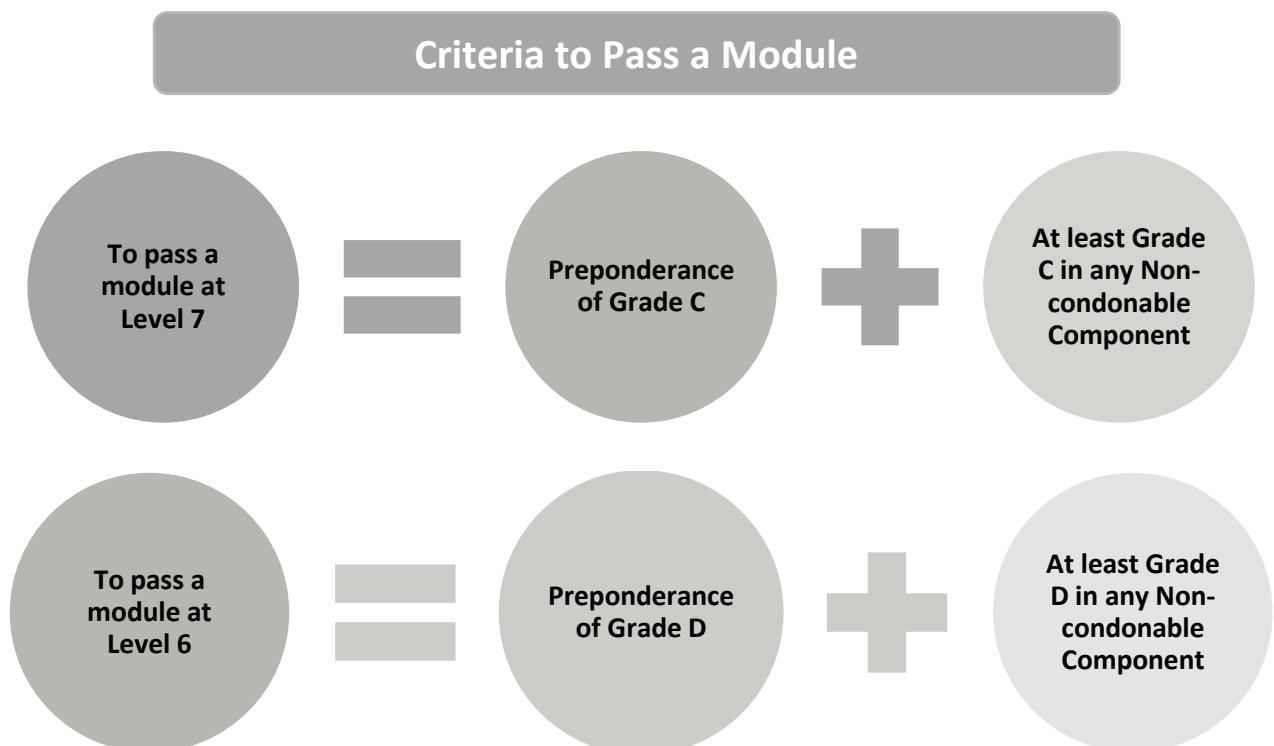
Criteria to Pass a Module

To pass a module at Level 7

Preponderance of Grade C

At least Grade C in any Non-condonable Component

To pass a module at Level 6

Preponderance of Grade D

At least Grade D in any Non-condonable Component